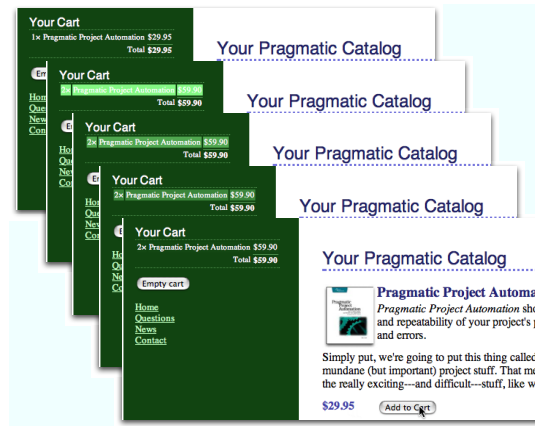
Your Cart
1× Pragmatic Project Automation $29.95
Total $29.95

Em

Your Pragmatic Catalog

Your Cart
2× Pragmatic Project Automation $59.90
Total $59.90

Your Pragmatic Catalog

Your Cart
2× Pragmatic Project Automation $59.90
Total $59.90

Your Pragmatic Catalog

Your Cart
2× Pragmatic Project Automation $59.90
Total $59.90

Your Pragmatic Catalog

Your Cart
2× Pragmatic Project Automation $59.90
Total $59.90

Empty cart

Home
Questions
News
Contact

Your Pragmatic Catalog

Pragmatic Project Automa
*Pragmatic Project Automation* sho and repeatability of your project's p and errors.

Simply put, we're going to put this thing called mundane (but important) project stuff. That me the really exciting---and difficult---stuff, like w

$29.95

Add to Cart